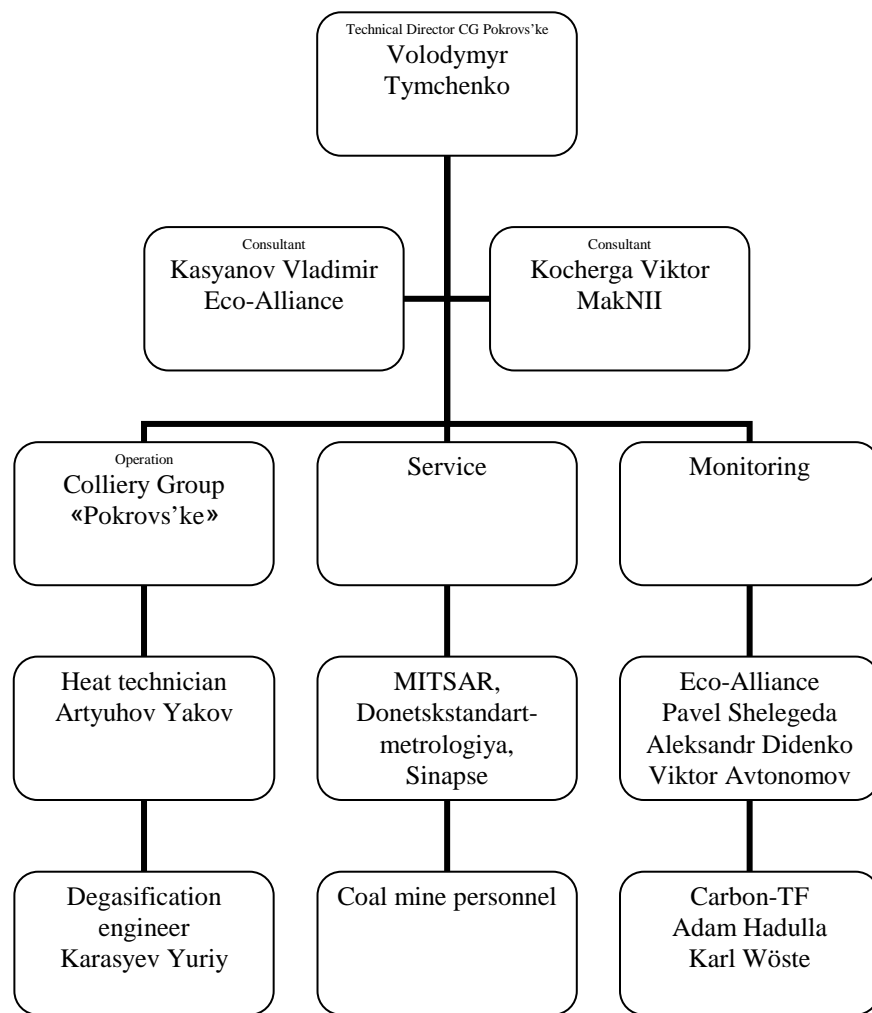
Technical Director CG Pokrovs'ke
Volodymyr Tymchenko

Consultant
Kasyanov Vladimir
Eco-Alliance

Consultant
Kocherga Viktor
MakNII

Operation
Colliery Group
«Pokrovs'ke»

Service

Monitoring

Heat technician
Artyuhov Yakov

MITSAR,
Donetskstandart-metrologiya,
Sinapse

Eco-Alliance
Pavel Shelegeda
Aleksandr Didenko
Viktor Avtonomov

Degasification engineer
Karasyev Yuriy

Coal mine personnel

Carbon-TF
Adam Hadulla
Karl Wöste